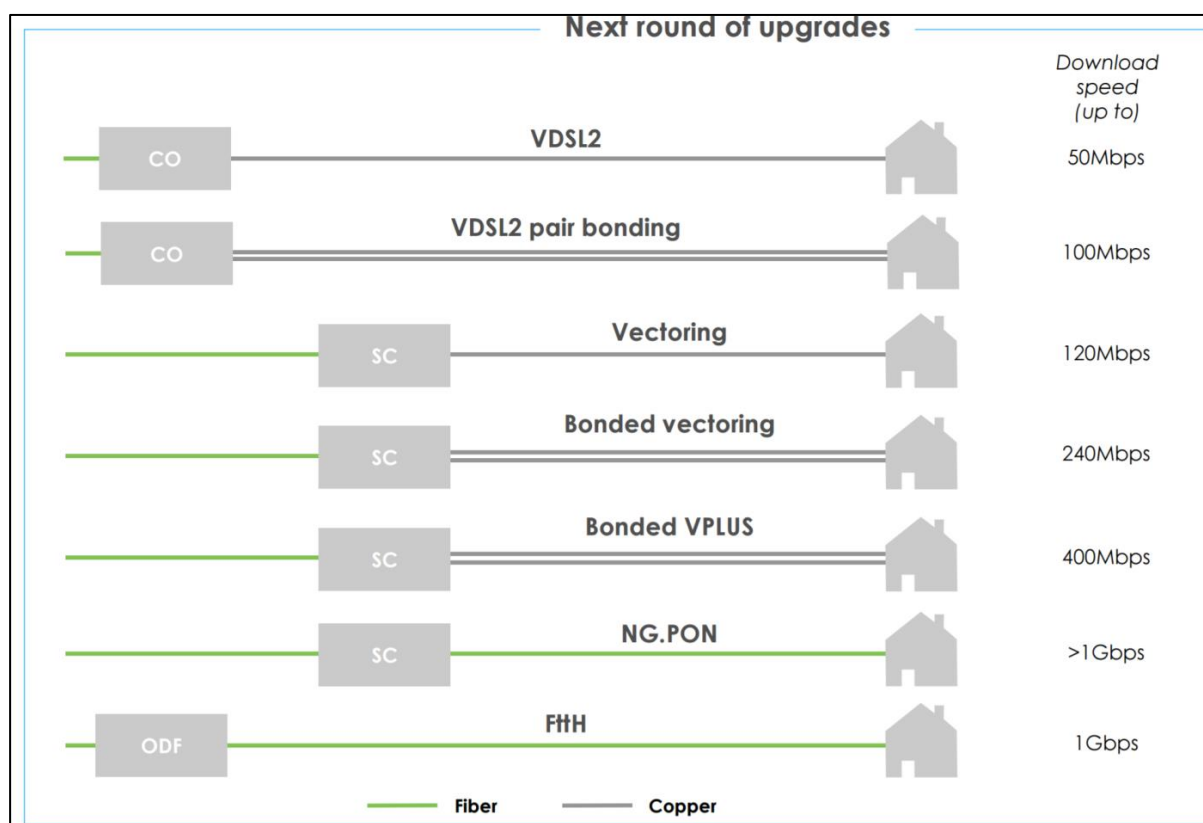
Next round of upgrades

Download speed (up to)

CO
VDSL2
50Mbps

CO
VDSL2 pair bonding
100Mbps

SC
Vectoring
120Mbps

SC
Bonded vectoring
240Mbps

SC
Bonded VPLUS
400Mbps

SC
NG.PON
>1Gbps

ODF
FttH
1Gbps

Fiber
Copper